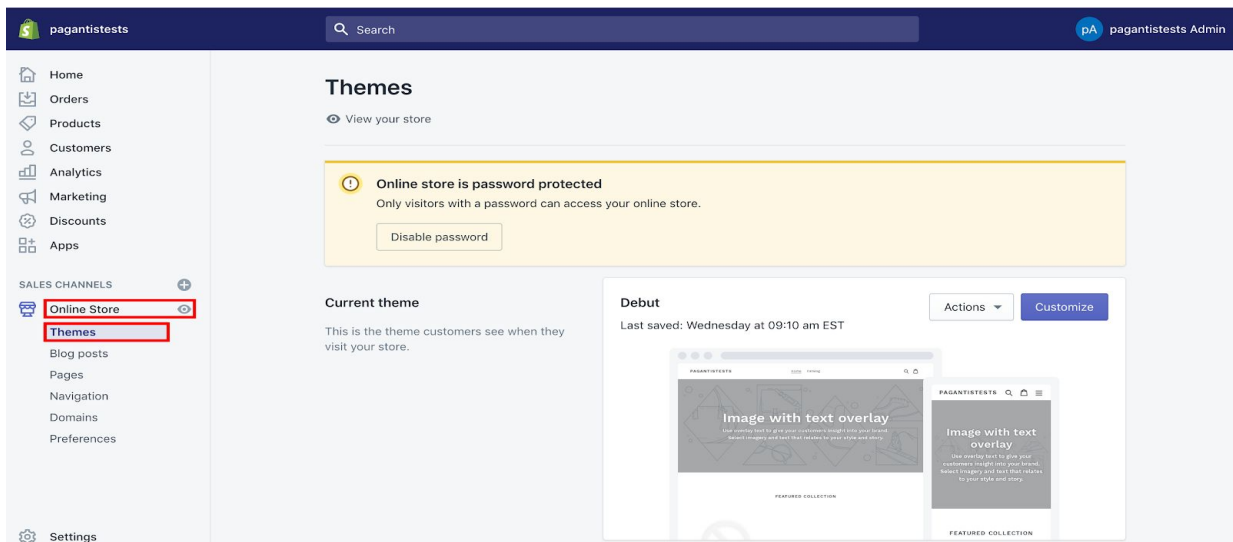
pagantistests

Search

pA pagantistests Admin

Home
Orders
Products
Customers
Analytics
Marketing
Discounts
Apps

SALES CHANNELS

Online Store
Themes
Blog posts
Pages
Navigation
Domains
Preferences

Settings

Themes

View your store

Online store is password protected

Only visitors with a password can access your online store.

Disable password

Current theme

This is the theme customers see when they visit your store.

Debut

Last saved: Wednesday at 09:10 am EST

Actions

Customize

PAGANTISTESTS

Home Catalog

Image with text overlay

Use overlay text to give your customers insight into your brand. Select imagery and text that relates to your style and story.

FEATURED COLLECTION

PAGANTISTESTS

Image with text overlay

Use overlay text to give your customers insight into your brand. Select imagery and text that relates to your style and story.

FEATURED COLLECTION